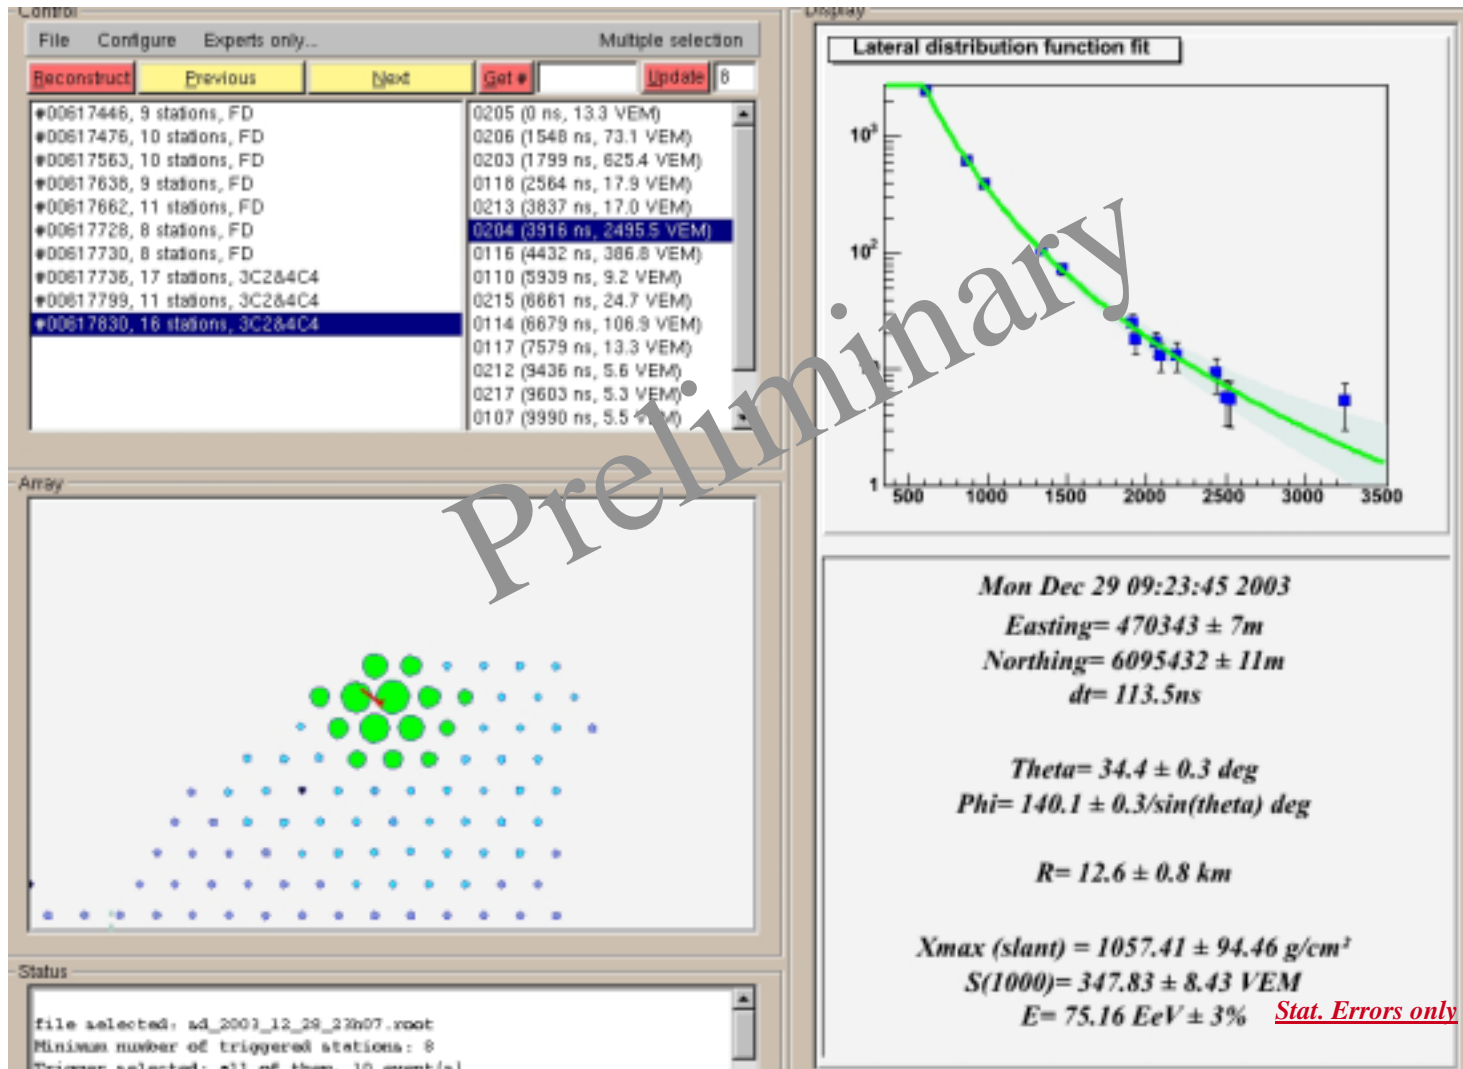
Control

File Configure Experts only... Multiple selection

Reconstruct Previous Next Get # Update 8

#00617446, 9 stations, FD
#00617476, 10 stations, FD
#00617563, 10 stations, FD
#00617638, 9 stations, FD
#00617662, 11 stations, FD
#00617728, 8 stations, FD
#00617730, 8 stations, FD
#00617736, 17 stations, 3C2&4C4
#00617799, 11 stations, 3C2&4C4
#00617830, 16 stations, 3C2&4C4

0205 (0 ns, 13.3 VEM)
0206 (1548 ns, 73.1 VEM)
0203 (1799 ns, 625.4 VEM)
0118 (2564 ns, 17.9 VEM)
0213 (3837 ns, 17.0 VEM)
0204 (3916 ns, 2495.5 VEM)
0116 (4432 ns, 386.8 VEM)
0110 (5939 ns, 9.2 VEM)
0215 (6661 ns, 24.7 VEM)
0114 (6679 ns, 106.9 VEM)
0117 (7579 ns, 13.3 VEM)
0212 (9436 ns, 5.6 VEM)
0217 (9603 ns, 5.3 VEM)
0107 (9990 ns, 5.5 VEM)

Array

Status

file selected: sd_2003_12_28_23h07.root
Minimum number of triggered stations: 8
Trigger selected: all of them, 10 event(s)

Display

Lateral distribution function fit

$10^3$
$10^2$
10
1
500 1000 1500 2000 2500 3000 3500

Preliminary

Mon Dec 29 09:23:45 2003
Easting= 470343 ± 7m
Northing= 6095432 ± 11m
dt= 113.5ns

Theta= 34.4 ± 0.3 deg
Phi= 140.1 ± 0.3/sin(theta) deg

R= 12.6 ± 0.8 km

Xmax (slant) = 1057.41 ± 94.46 g/cm²
S(1000)= 347.83 ± 8.43 VEM
E= 75.16 EeV ± 3% Stat. Errors only